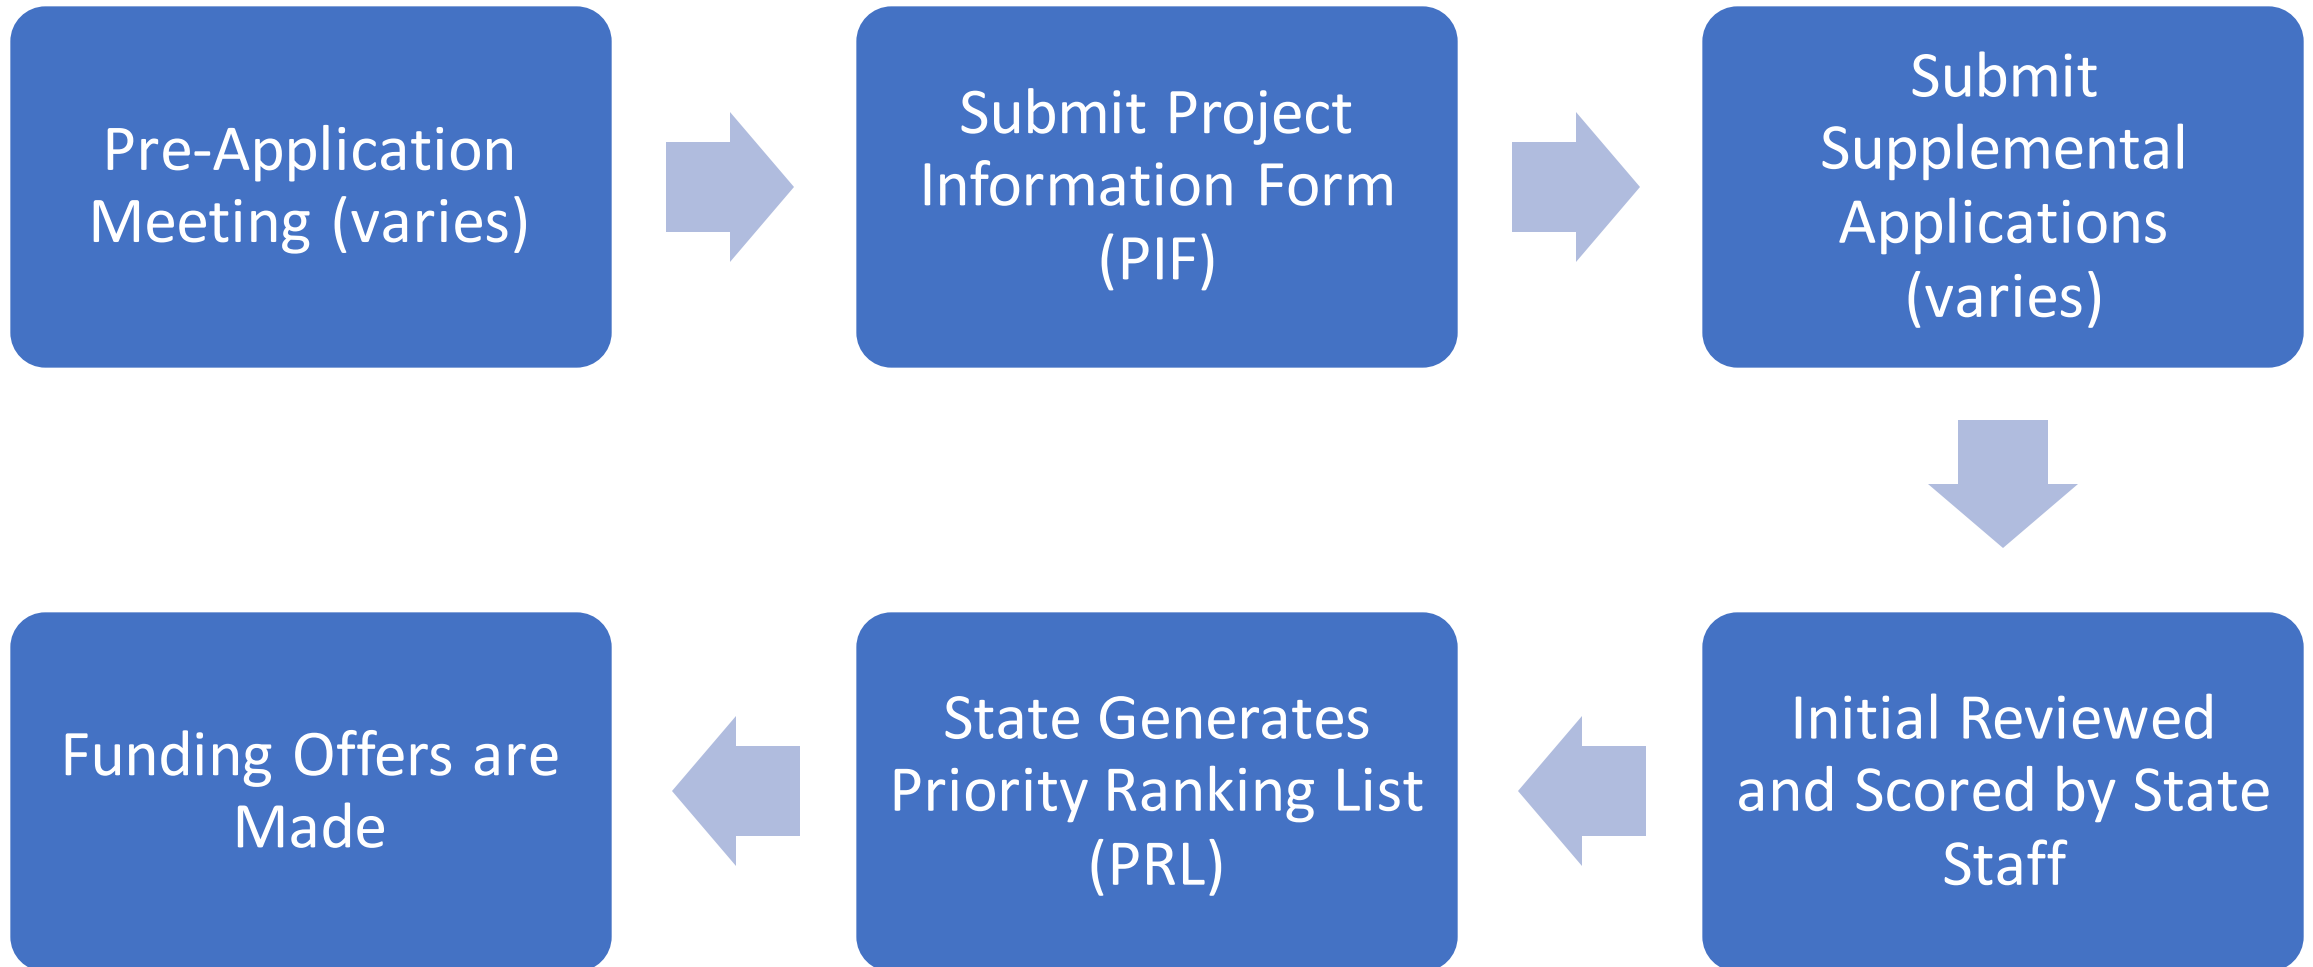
Pre-Application Meeting (varies)

Submit Project Information Form (PIF)

Submit Supplemental Applications (varies)

Initial Reviewed and Scored by State Staff

State Generates Priority Ranking List (PRL)

Funding Offers are Made